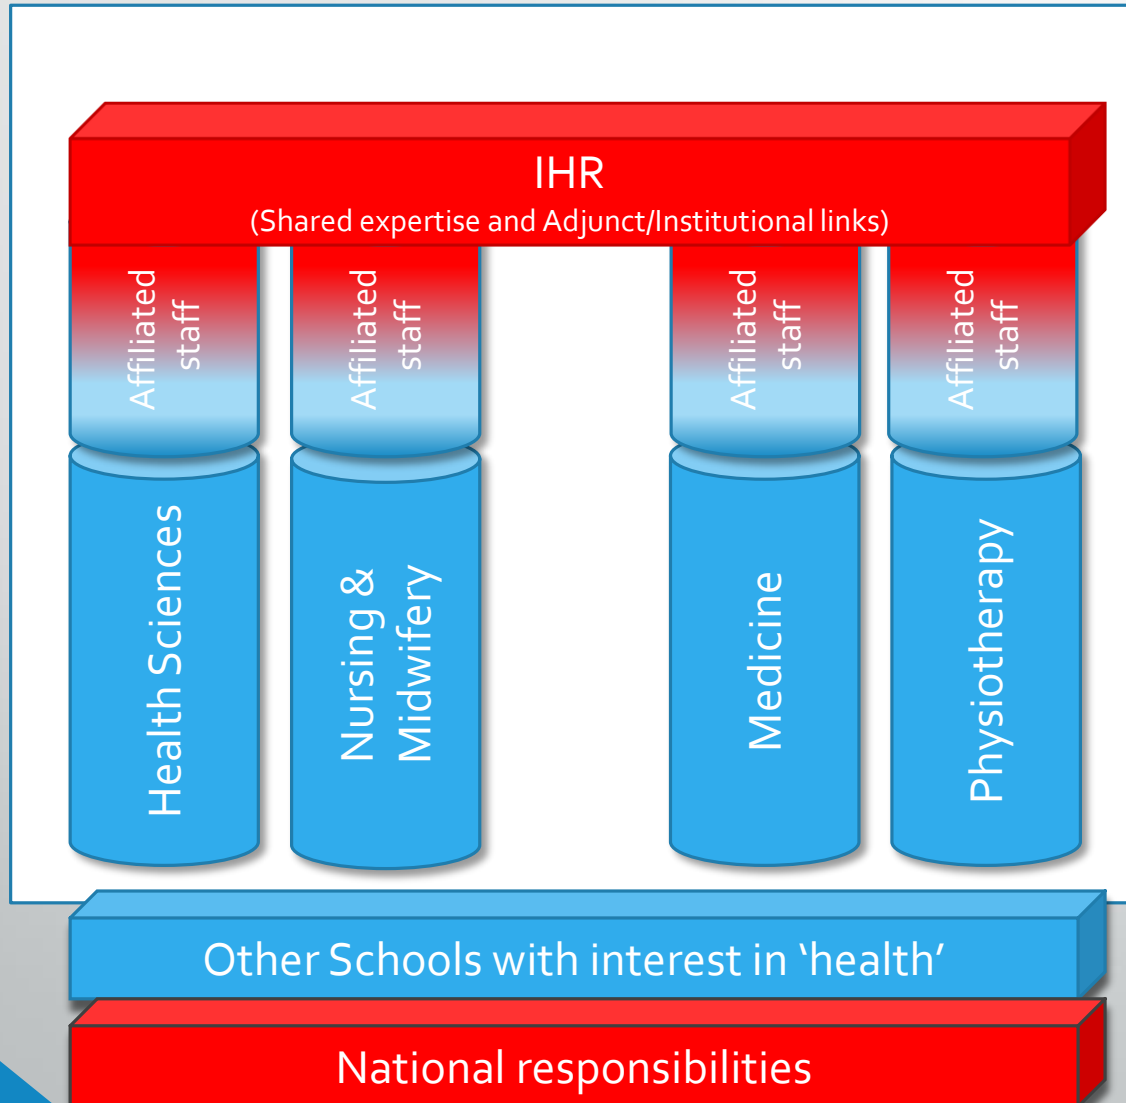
IHR
(Shared expertise and Adjunct/Institutional links)

Affiliated staff

Affiliated staff

Affiliated staff

Affiliated staff

Health Sciences

Nursing & Midwifery

Medicine

Physiotherapy

Other Schools with interest in 'health'

National responsibilities